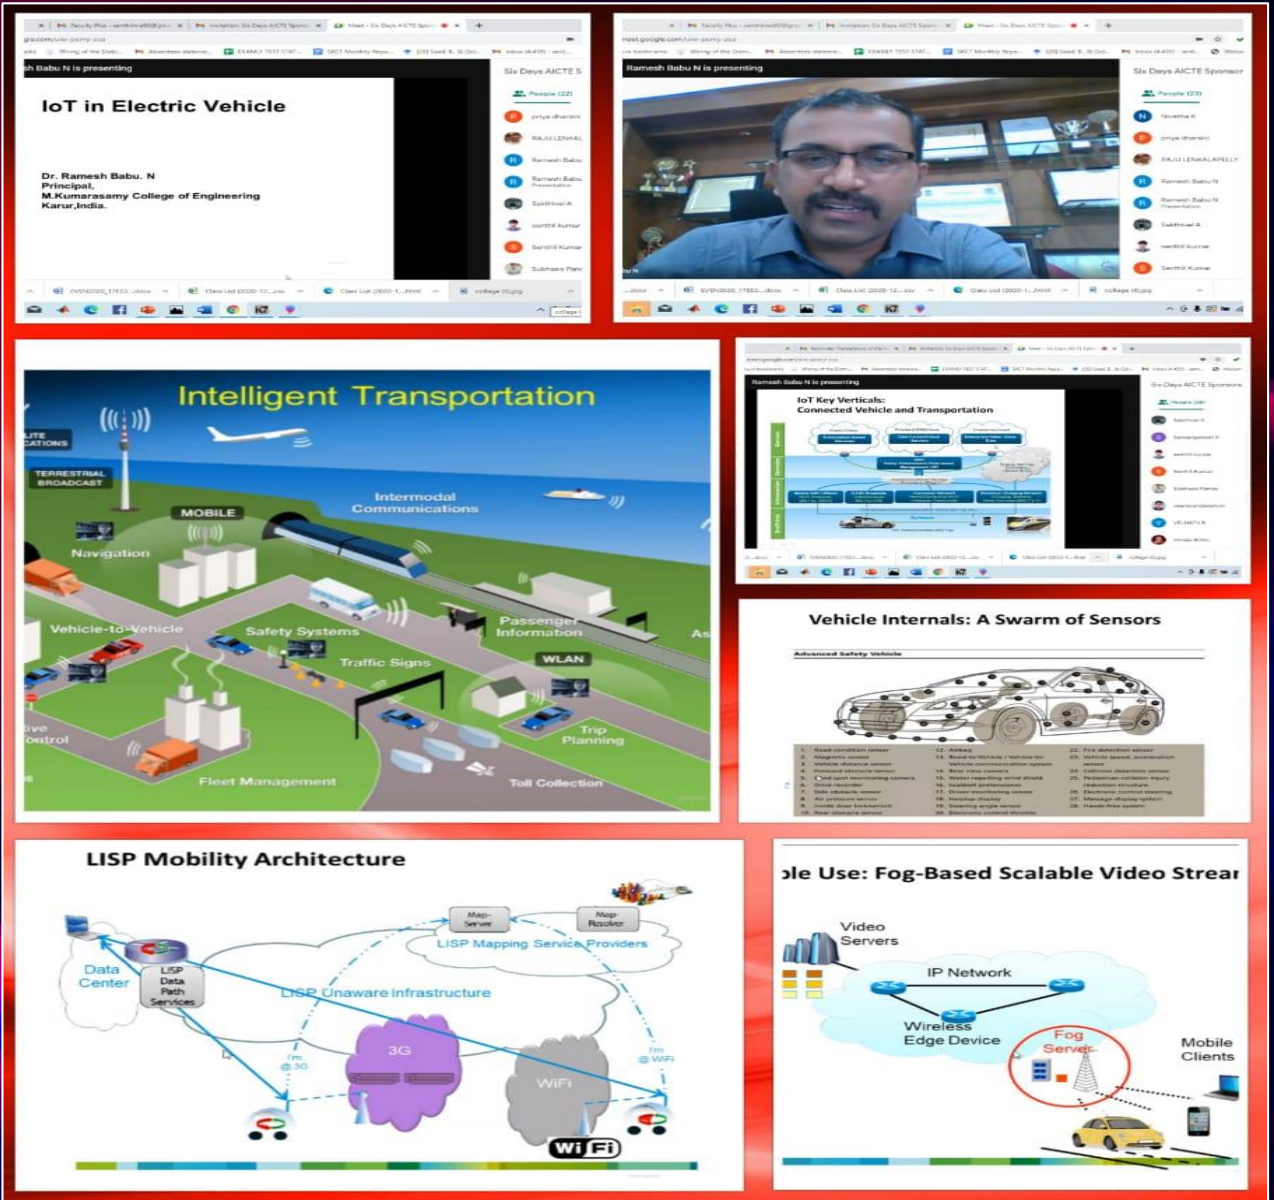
sh Babu N is presenting

Six Days AICTE S

People (22)

IoT in Electric Vehicle

Dr. Ramesh Babu. N
Principal,
M.Kumarasamy College of Engineering
Karur,India.

priya dharsini
RAJU LENKAL
Ramesh Babu
Ramesh Babu
Sakthivel A
senthil kumar
Senthil Kumar
Subhasis Pan

Ramesh Babu N is presenting

Six Days AICTE Sponsor

People (23)

Nivetha R
priya dharsini
RAJU LENKALAPELLY
Ramesh Babu N
Ramesh Babu N
Sakthivel A
senthil kumar
Senthil Kumar

Intelligent Transportation

TERRESTRIAL BROADCAST

MOBILE

Navigation

Intermodal Communications

Vehicle-to-Vehicle

Safety Systems

Passenger Information

Traffic Signs

WLAN

Trip Planning

Fleet Management

Toll Collection

Ramesh Babu N is presenting

IoT Key Verticals:
Connected Vehicle and Transportation

Six Days AICTE Sponsors

Vehicle Internals: A Swarm of Sensors

Advanced Safety Vehicle

LISP Mobility Architecture

Map-Server

Map-Resolver

LISP Mapping Service Providers

Data Center

LISP Data Path Services

LISP Unaware Infrastructure

3G

I'm @ 3G

WiFi

I'm @ WiFi

WiFi

ple Use: Fog-Based Scalable Video Strear

Video Servers

IP Network

Wireless Edge Device

Fog Server

Mobile Clients